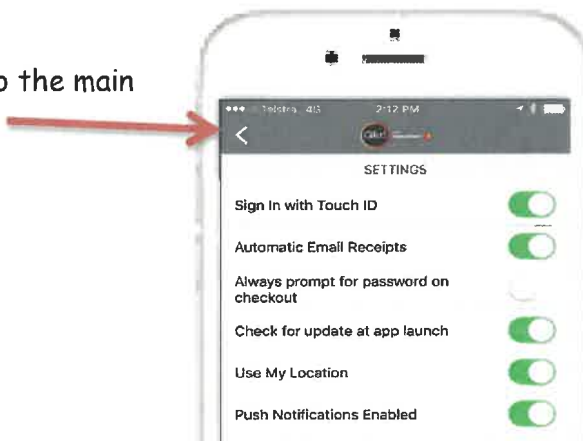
o the main

••• Telstra 4G 2:12 PM

<

SETTINGS

Sign In with Touch ID

Automatic Email Receipts

Always prompt for password on checkout

Check for update at app launch

Use My Location

Push Notifications Enabled